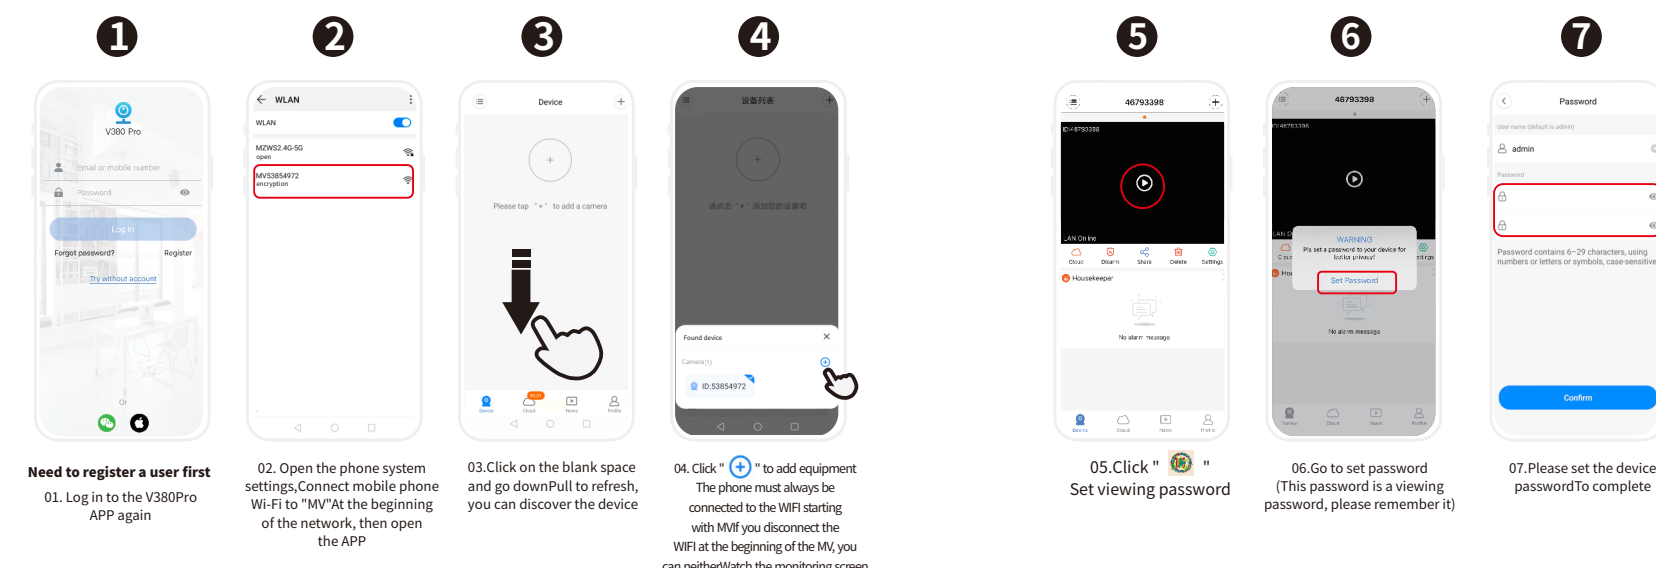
❶

V380 Pro

Email or mobile number

Password

Log In

Forgot password?

Register

Try without account

Or

Need to register a user first

01. Log in to the V380Pro APP again

❷

WLAN

WLAN

MZWS2.4G-5G
open

MV53854972
encryption

02. Open the phone system settings,Connect mobile phone Wi-Fi to "MV"At the beginning of the network, then open the APP

❸

Device

Please tap " + " to add a camera

Device

Cloud

News

Profile

03.Click on the blank space and go downPull to refresh, you can discover the device

❹

设备列表

请点击 " + " 添加您的设备吧

Found device

Camera(1)

ID:53854972

04. Click " ⊕ " to add equipment The phone must always be connected to the WIFI starting with MVIf you disconnect the WIFI at the beginning of the MV, you can neitherWatch the monitoring screen

❺

46793398

ID:46793398

LAN Online

Cloud

Disarm

Share

Delete

Settings

Housekeeper

No alarm message

Device

Cloud

News

Profile

05.Click " " Set viewing password

❻

46793398

ID:46793398

WARNING

Pls set a password to your device for better privacy!

Set Password

No alarm message

06.Go to set password (This password is a viewing password, please remember it)

❼

Password

User name (default is admin)

admin

Password

Password contains 6~29 characters, using numbers or letters or symbols, case-sensitive

Confirm

07.Please set the device passwordTo complete